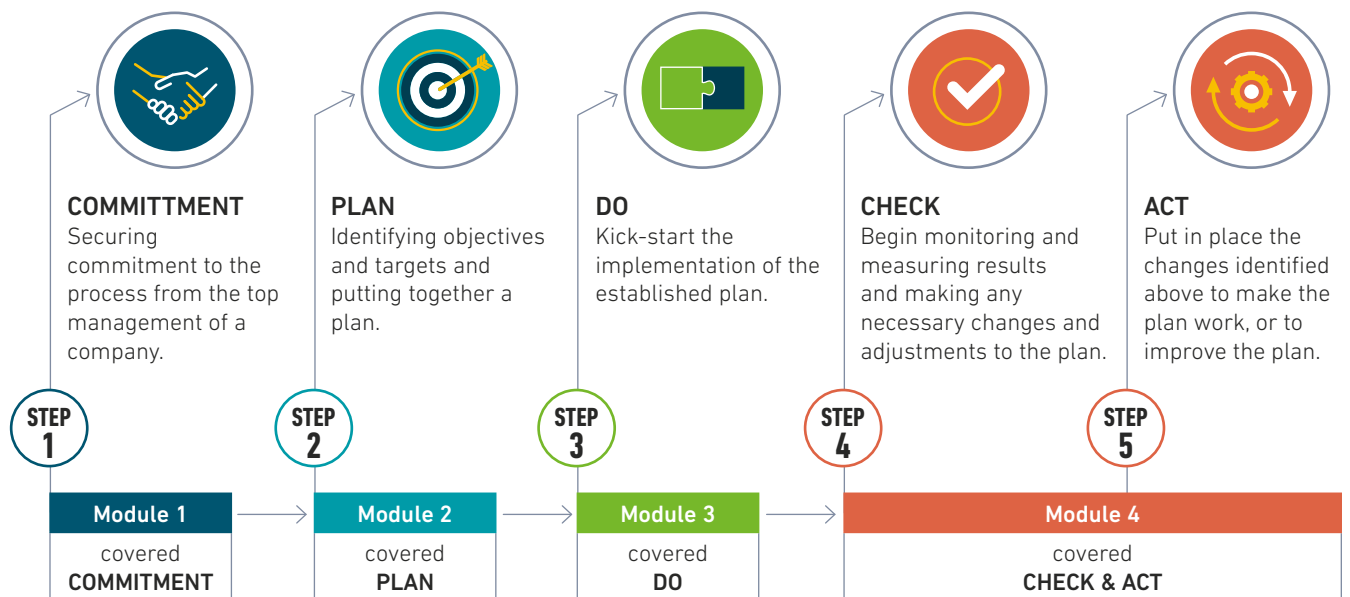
COMMITTMENT
Securing commitment to the process from the top management of a company.

PLAN
Identifying objectives and targets and putting together a plan.

DO
Kick-start the implementation of the established plan.

CHECK
Begin monitoring and measuring results and making any necessary changes and adjustments to the plan.

ACT
Put in place the changes identified above to make the plan work, or to improve the plan.

STEP 1

STEP 2

STEP 3

STEP 4

STEP 5

Module 1
covered
COMMITMENT

Module 2
covered
PLAN

Module 3
covered
DO

Module 4
covered
CHECK & ACT